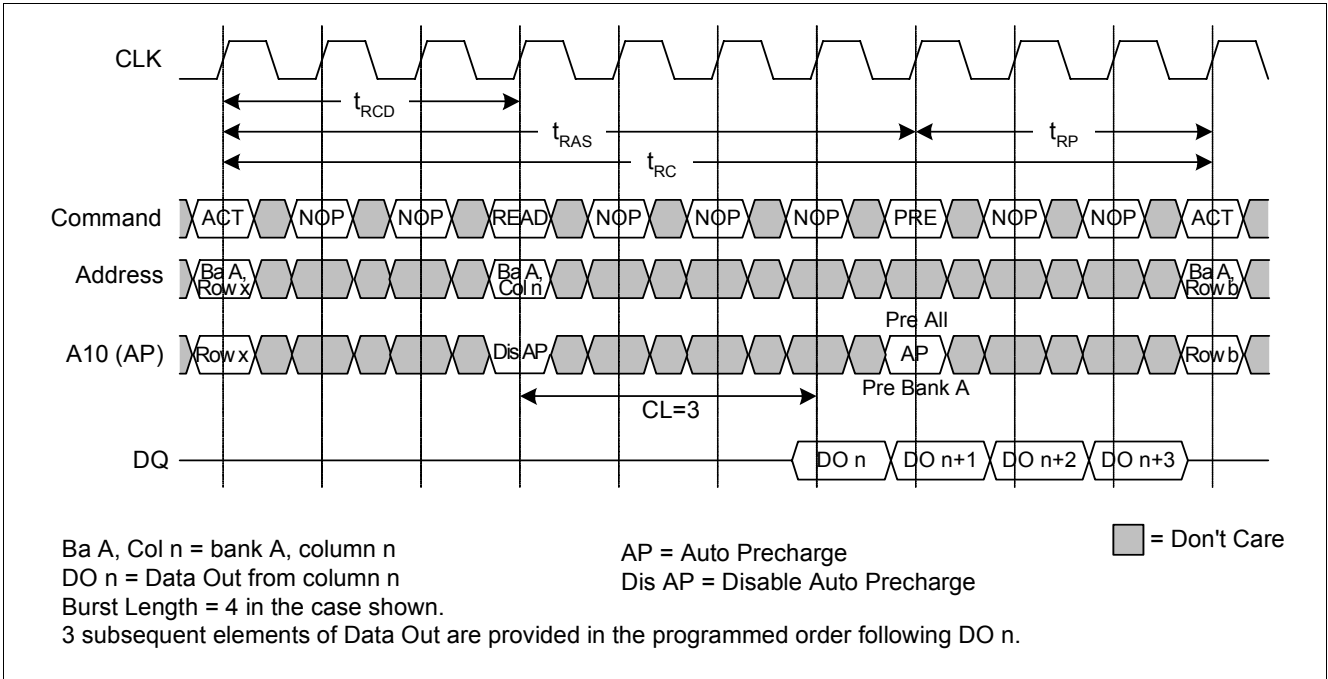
CLK

$t_{RCD}$

$t_{RAS}$

$t_{RP}$

$t_{RC}$

Command ACT NOP NOP READ NOP NOP NOP PRE NOP NOP ACT

Address Ba A, Row x Ba A, Col n Ba A, Row b

Pre All

A10 (AP) Row x Dis AP AP Row b

Pre Bank A

CL=3

DQ DO n DO n+1 DO n+2 DO n+3

Ba A, Col n = bank A, column n
DO n = Data Out from column n
Burst Length = 4 in the case shown.
3 subsequent elements of Data Out are provided in the programmed order following DO n.

AP = Auto Precharge
Dis AP = Disable Auto Precharge

= Don't Care